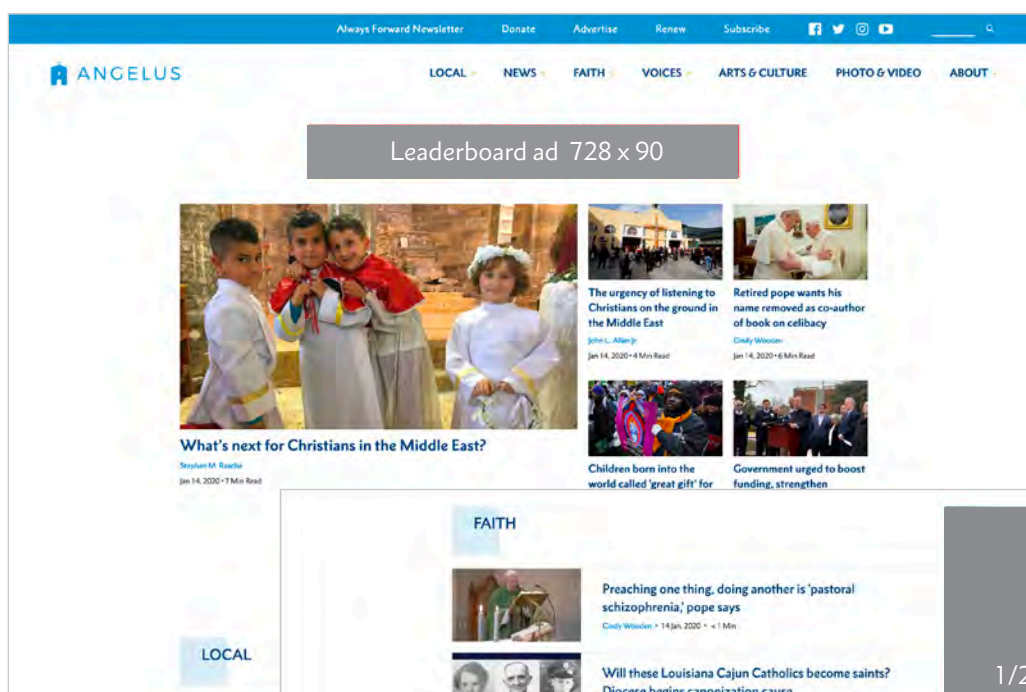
Always Forward Newsletter Donate Advertise Renew Subscribe

ANGELUS

LOCAL NEWS FAITH VOICES ARTS & CULTURE PHOTO & VIDEO ABOUT

Leaderboard ad 728 x 90

What's next for Christians in the Middle East?

Stephen M. Rasche

Jan 14, 2020 • 7 Min Read

The urgency of listening to Christians on the ground in the Middle East

John L. Allen Jr.

Jan 14, 2020 • 4 Min Read

Retired pope wants his name removed as co-author of book on celibacy

Cindy Wooden

Jan 14, 2020 • 6 Min Read

Children born into the world called 'great gift' for

Government urged to boost funding, strengthen

FAITH

Preaching one thing, doing another is 'pastoral schizophrenia,' pope says

Cindy Wooden • 14 Jan, 2020 • < 1 Min

LOCAL

Will these Louisiana Cajun Catholics become saints?

Diocese begins canonization cause

1/2